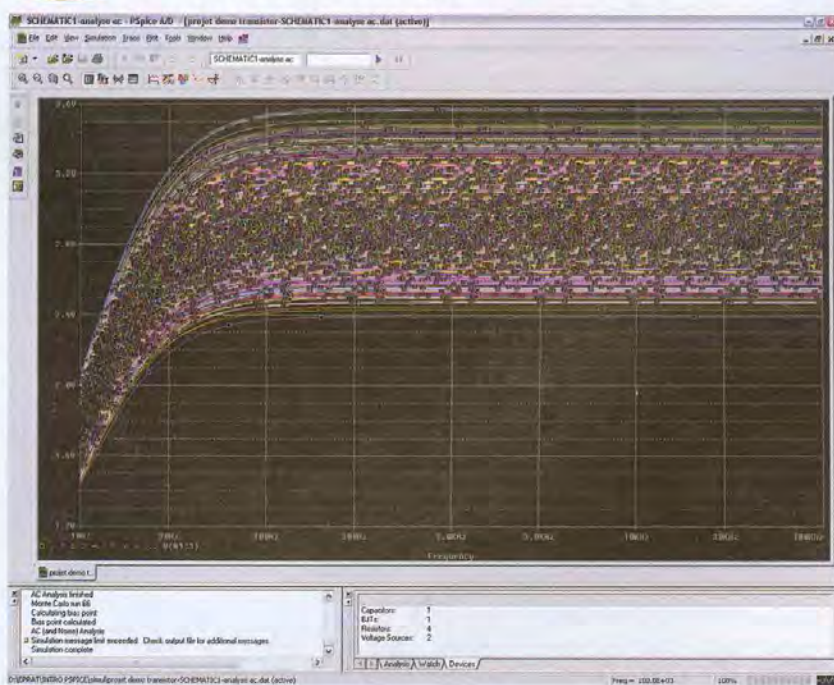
SCHEMATIC1-analyse ac - PSpice A/D - [projet demo transistor-SCHEMATIC1-analyse ac.dat (active)]

File Edit View Simulation Trace Plot Tools Window Help

SCHEMATIC1-analyse ac

3.6V

3.2V

2.8V

2.4V

2.0V

1.6V

1.2V

10Hz 30Hz 100Hz 300Hz 1.0KHz 3.0KHz 10KHz 30KHz 100KHz

V(R1:2)

Frequency

projet demo t...

AC Analysis finished
Monte Carlo run 66
Calculating bias point
Bias point calculated
AC (and Noise) Analysis
Simulation message limit exceeded. Check output file for additional messages.
Simulation complete

Capacitors: 1
BJTs: 1
Resistors: 4
Voltage Sources: 2

Analysis Watch Devices

D:\SPRATUNTRO PSPICE\simul\projet demo transistor-SCHEMATIC1-analyse ac.dat (active)

Freq = 100.00e+03

100%